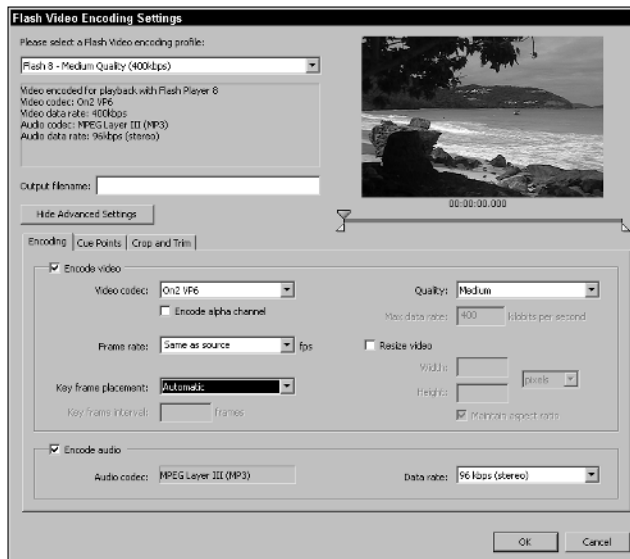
Flash Video Encoding Settings

Please select a Flash Video encoding profile:

Flash 8 - Medium Quality (400kbps)

Video encoded for playback with Flash Player 8
Video codec: On2 VP6
Video data rate: 400kbps
Audio codec: MPEG Layer III (MP3)
Audio data rate: 96kbps (stereo)

00:00:00.000

Output filename:

Hide Advanced Settings

Encoding | Cue Points | Crop and Trim

Encode video

Video codec: On2 VP6

Encode alpha channel

Quality: Medium

Max data rate: 400 kilobits per second

Frame rate: Same as source fps

Resize video

Width:

Height:

pixels

Key frame placement: Automatic

Key frame interval: frames

Maintain aspect ratio

Encode audio

Audio codec: MPEG Layer III (MP3)

Data rate: 96 kbps (stereo)

OK

Cancel